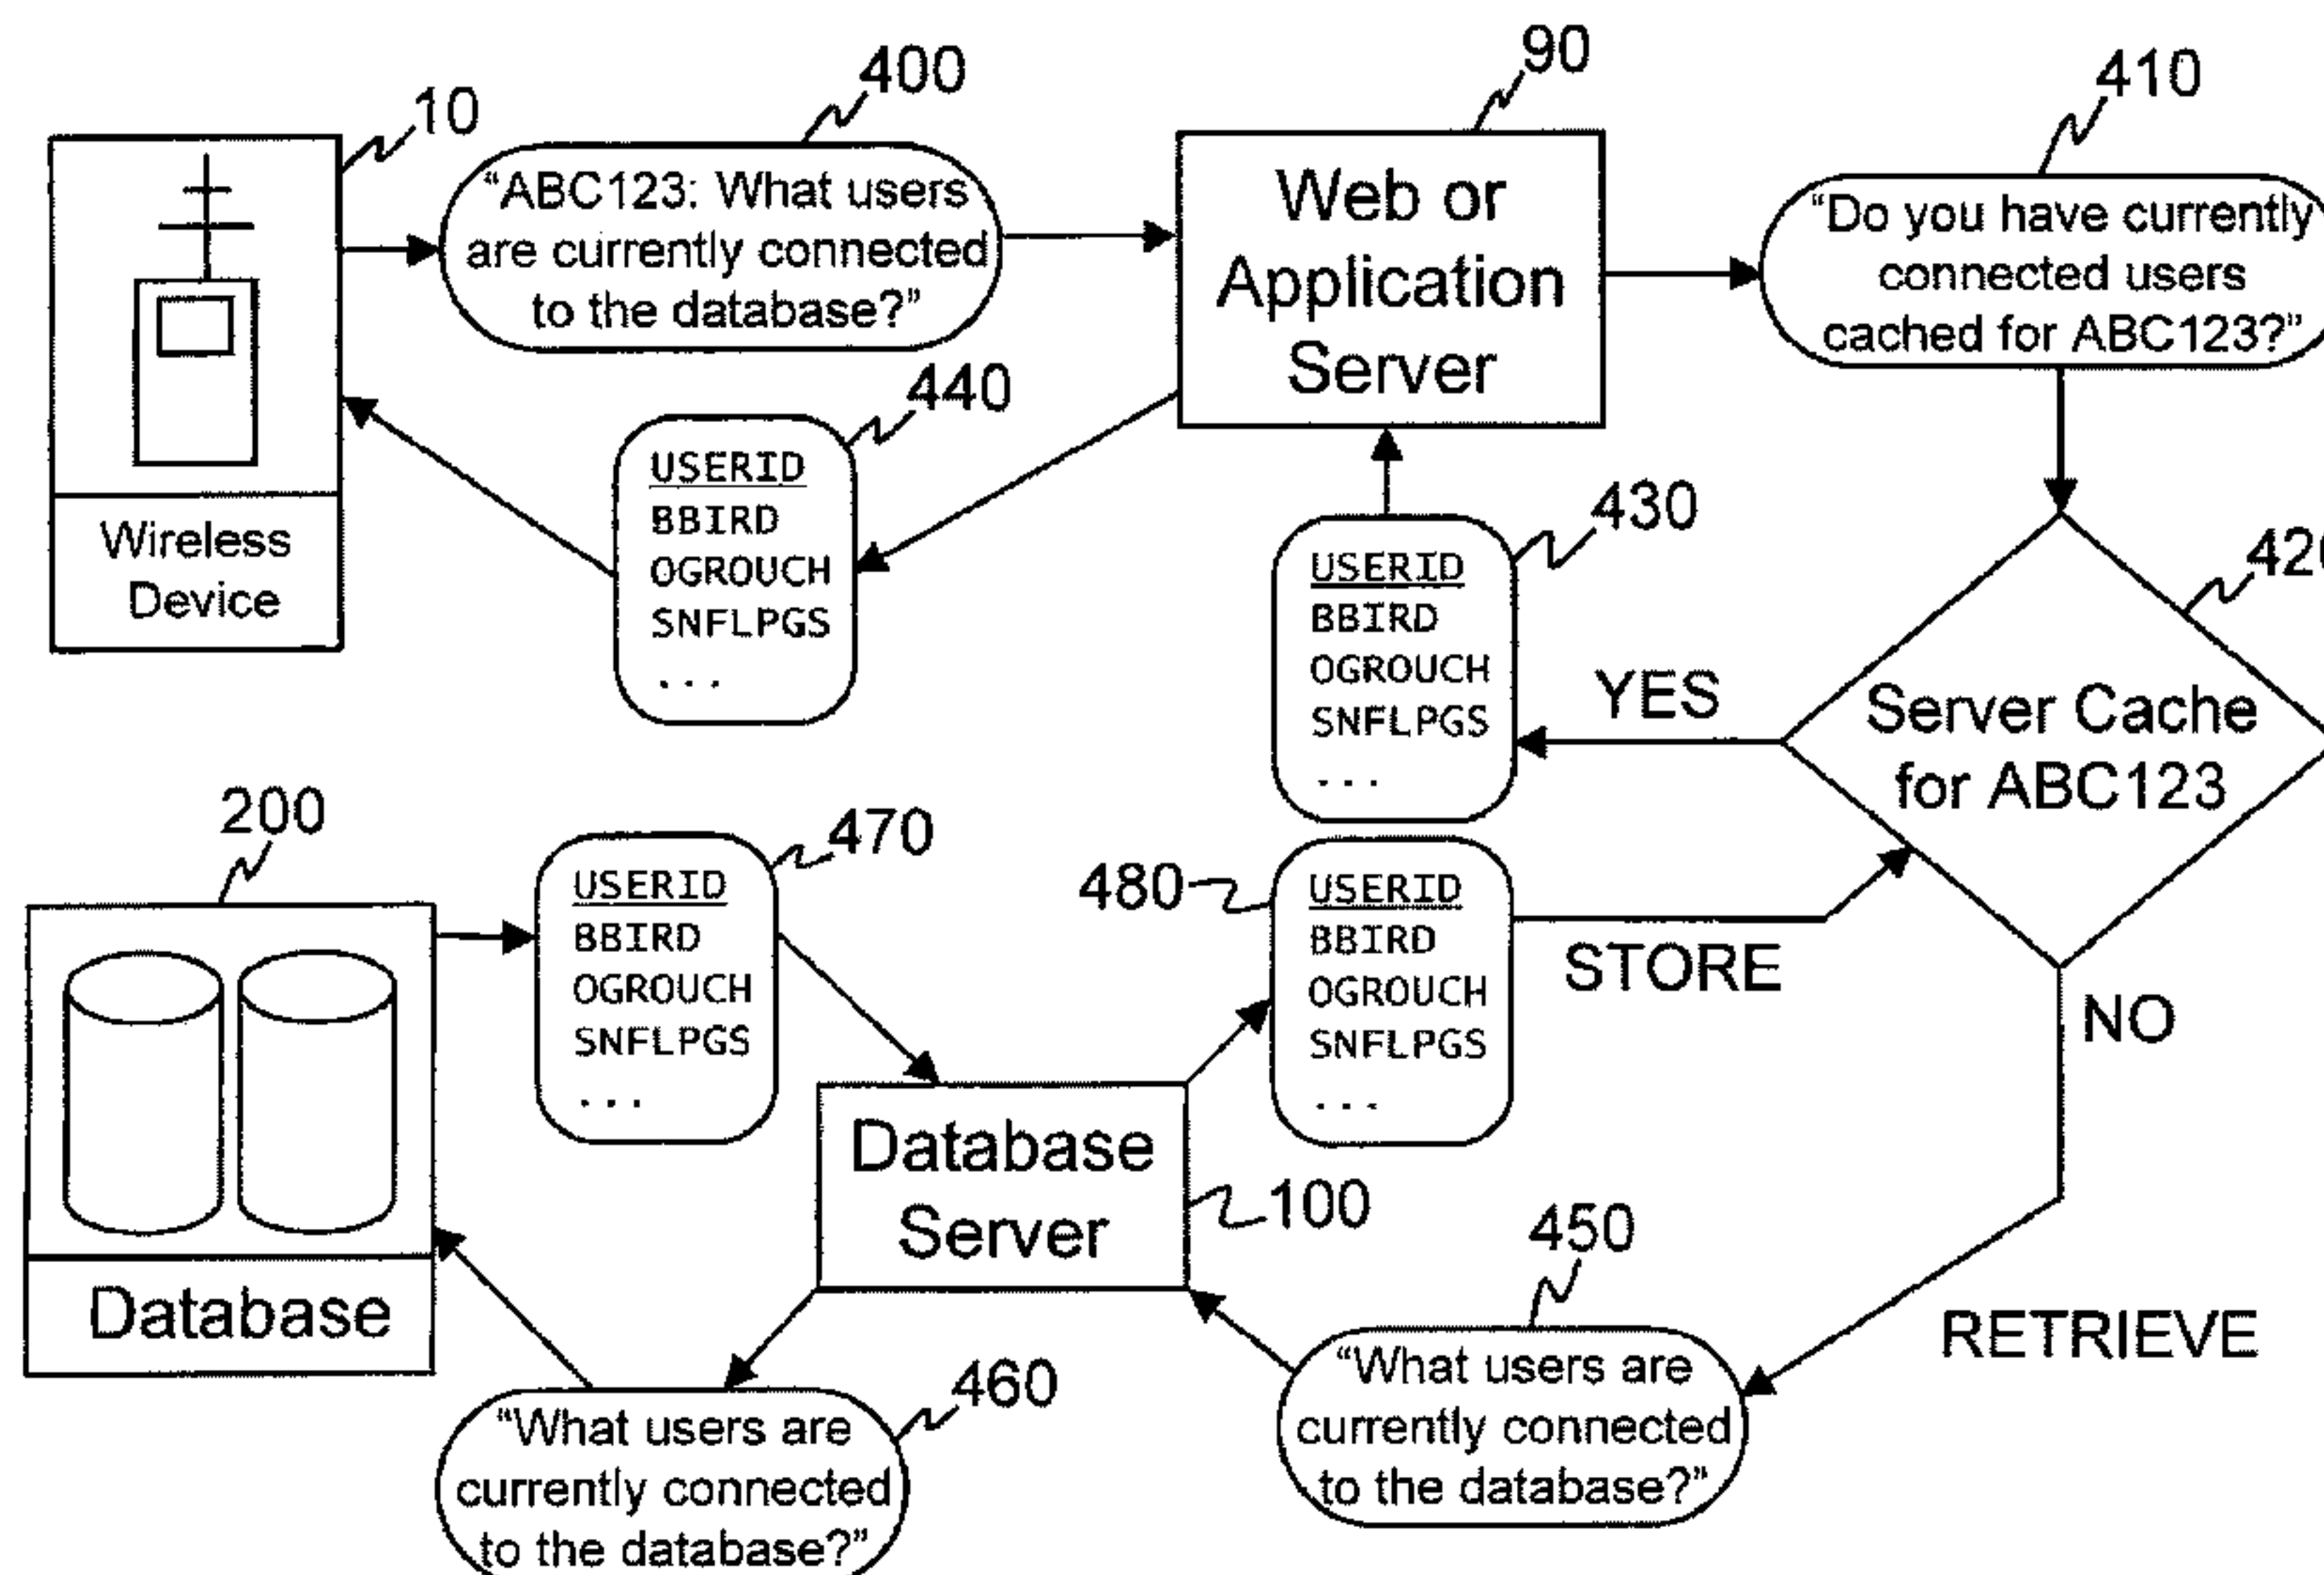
10

Wireless Device

400

"ABC123: What users are currently connected to the database?"

90

Web or Application Server

410

"Do you have currently connected users cached for ABC123?"

440

USERID
BBIRD
OGROUCH
SNFLPGS
...

430

USERID
BBIRD
OGROUCH
SNFLPGS
...

420

YES

Server Cache for ABC123

200

470

USERID
BBIRD
OGROUCH
SNFLPGS
...

480

USERID
BBIRD
OGROUCH
SNFLPGS
...

STORE

NO

Database

Database Server

100

450

RETRIEVE

460

"What users are currently connected to the database?"

"What users are currently connected to the database?"